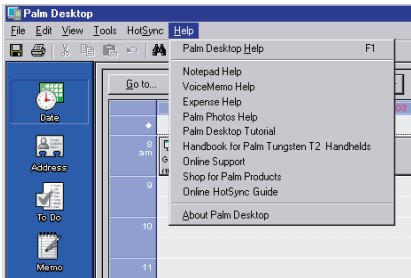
Palm Desktop
File Edit View Tools HotSync Help

Date
Address
To Do
Memo

Go to...

8 am
9
10
11

Palm Desktop Help F1
Notepad Help
VoiceMemo Help
Expense Help
Palm Photos Help
Palm Desktop Tutorial
Handbook for Palm Tungsten T2 Handhelds
Online Support
Shop for Palm Products
Online HotSync Guide
About Palm Desktop